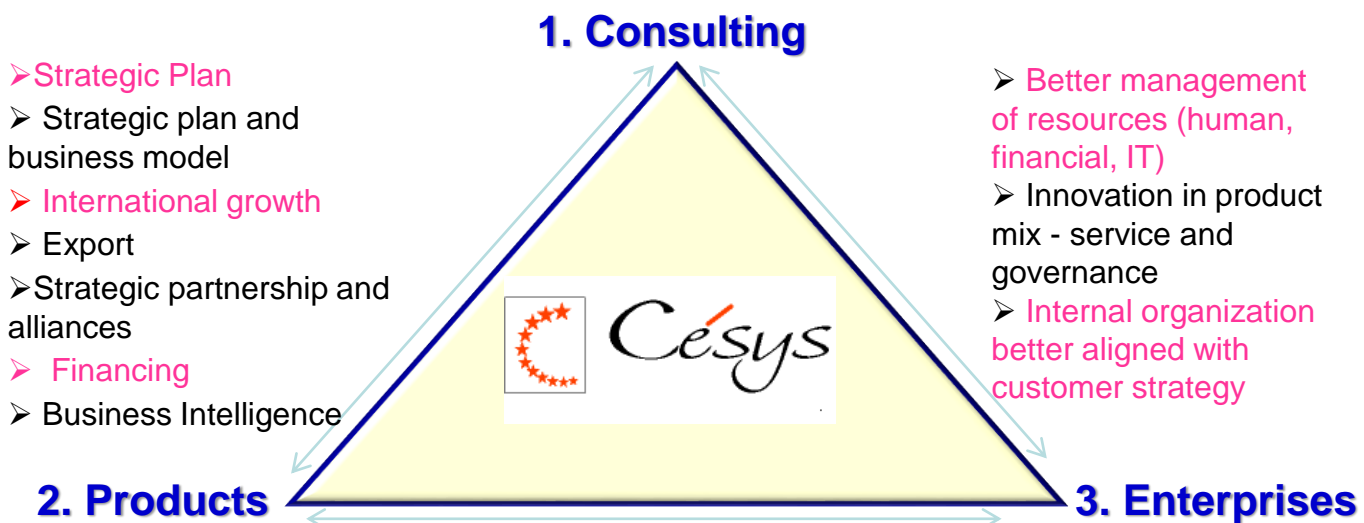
1. Consulting

➢Strategic Plan
➢ Strategic plan and business model
➢ International growth
➢ Export
➢Strategic partnership and alliances
➢ Financing
➢ Business Intelligence

Césys

➢ Better management of resources (human, financial, IT)
➢ Innovation in product mix - service and governance
➢ Internal organization better aligned with customer strategy

2. Products

3. Enterprises